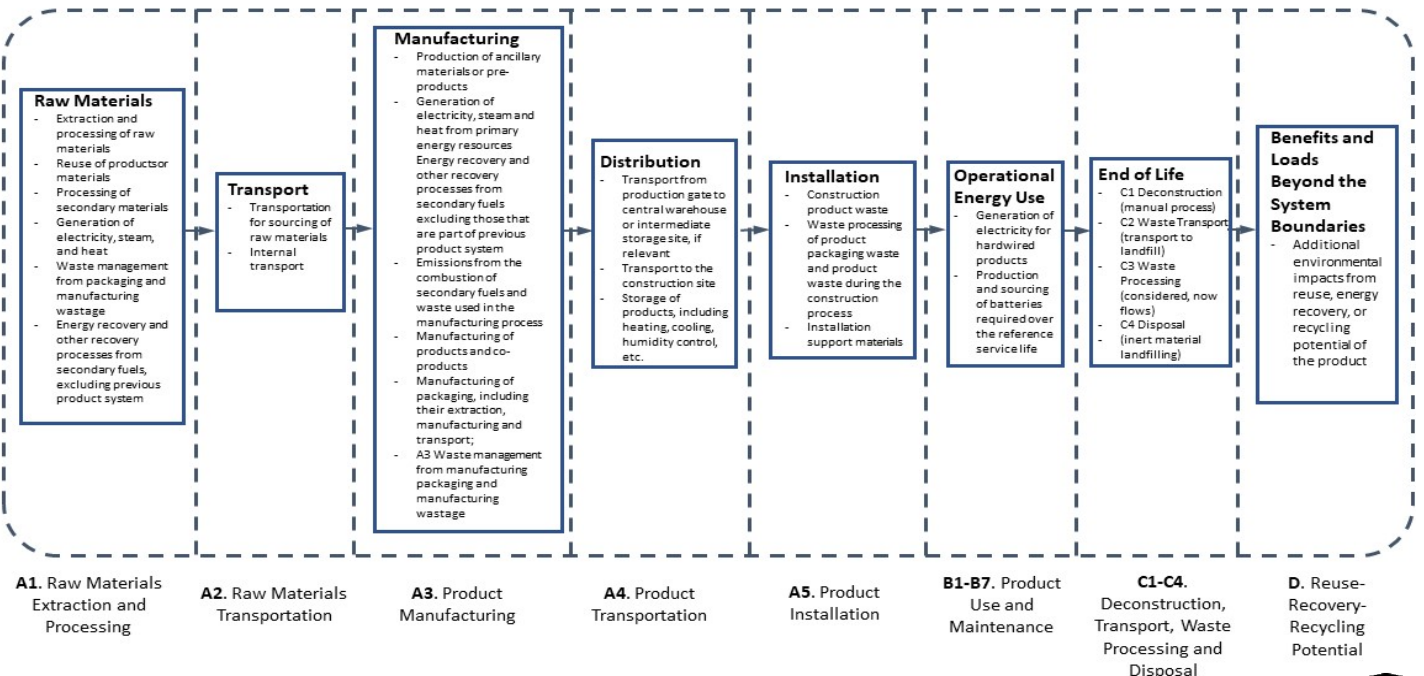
Raw Materials
- Extraction and processing of raw materials
- Reuse of productsor materials
- Processing of secondary materials
- Generation of electricity, steam, and heat
- Waste management from packaging and manufacturing wastage
- Energy recovery and other recovery processes from secondary fuels, excluding previous product system

Transport
- Transportation for sourcing of raw materials
- Internal transport

Manufacturing
- Production of ancillary materials or pre-products
- Generation of electricity, steam and heat from primary energy resources Energy recovery and other recovery processes from secondary fuels excluding those that are part of previous product system
- Emissions from the combustion of secondary fuels and waste used in the manufacturing process
- Manufacturing of products and co-products
- Manufacturing of packaging, including their extraction, manufacturing and transport;
- A3 Waste management from manufacturing packaging and manufacturing wastage

Distribution
- Transport from production gate to central warehouse or intermediate storage site, if relevant
- Transport to the construction site
- Storage of products, including heating, cooling, humidity control, etc.

Installation
- Construction product waste
- Waste processing of product packaging waste and product waste during the construction process
- Installation support materials

Operational Energy Use
- Generation of electricity for hardwired products
- Production and sourcing of batteries required over the reference service life

End of Life
- C1 Deconstruction (manual process)
- C2 Waste Transport (transport to landfill)
- C3 Waste Processing (considered, now flows)
- C4 Disposal
- (inert material landfilling)

Benefits and Loads Beyond the System Boundaries
- Additional environmental impacts from reuse, energy recovery, or recycling potential of the product

A1. Raw Materials Extraction and Processing

A2. Raw Materials Transportation

A3. Product Manufacturing

A4. Product Transportation

A5. Product Installation

B1-B7. Product Use and Maintenance

C1-C4. Deconstruction, Transport, Waste Processing and Disposal

D. Reuse-Recovery-Recycling Potential